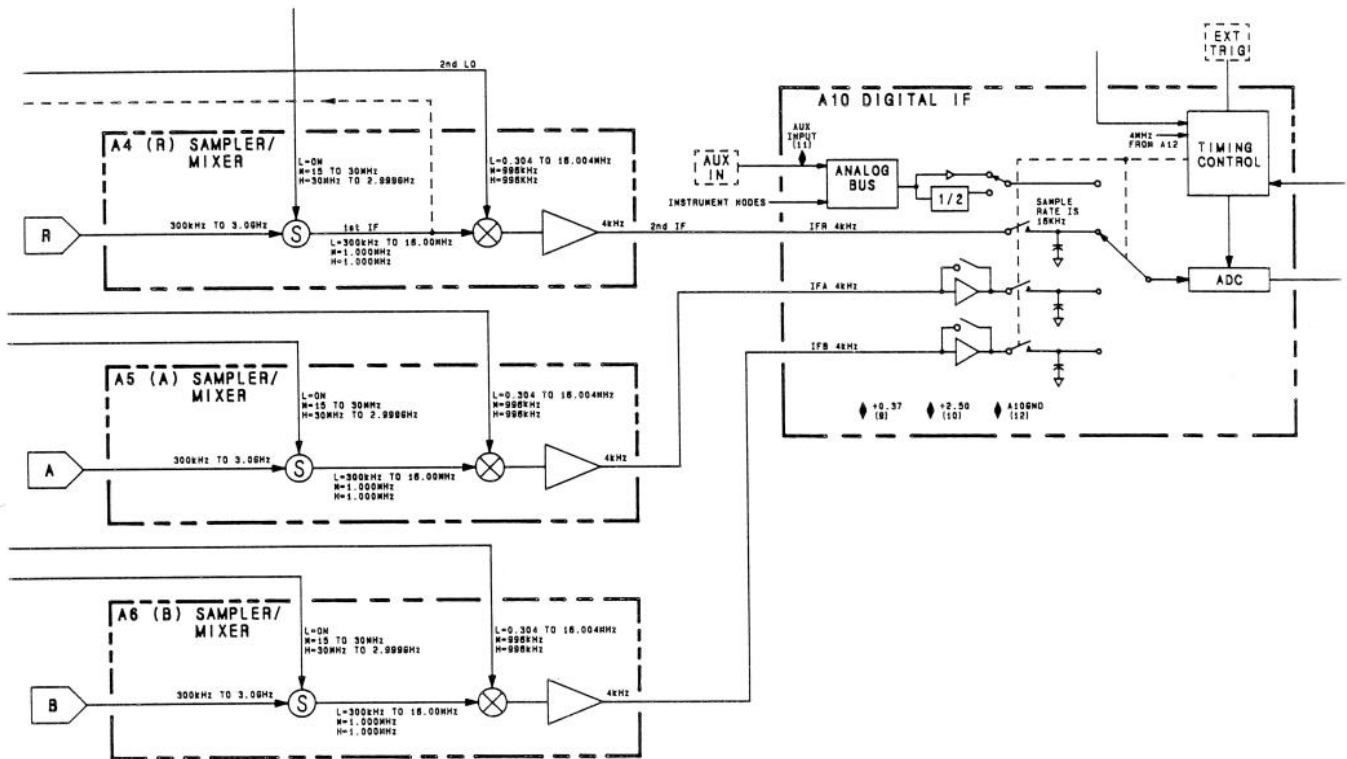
2nd LO

A4 (R) SAMPLER/ MIXER

L=ON
M=15 TO 30MHz
H=30MHz TO 2.996GHz

L=0.304 TO 16.004MHz
M=996kHz
H=996kHz

R

300kHz TO 3.0GHz

S

1st IF

L=300kHz TO 16.00MHz
M=1.000MHz
H=1.000MHz

4kHz

2nd IF

A5 (A) SAMPLER/ MIXER

L=ON
M=15 TO 30MHz
H=30MHz TO 2.996GHz

L=0.304 TO 16.004MHz
M=996kHz
H=996kHz

A

300kHz TO 3.0GHz

S

L=300kHz TO 16.00MHz
M=1.000MHz
H=1.000MHz

4kHz

A6 (B) SAMPLER/ MIXER

L=ON
M=15 TO 30MHz
H=30MHz TO 2.996GHz

L=0.304 TO 16.004MHz
M=996kHz
H=996kHz

B

300kHz TO 3.0GHz

S

L=300kHz TO 16.00MHz
M=1.000MHz
H=1.000MHz

4kHz

EXT TRIG

A10 DIGITAL IF

AUX INPUT (11)

AUX IN

ANALOG BUS

INSTRUMENT MODES

1/2

4MHz FROM A12

TIMING CONTROL

SAMPLE RATE IS 16KHz

IFR 4kHz

IFA 4kHz

IFB 4kHz

ADC

+0.37 (9)

+2.50 (10)

A10GND (12)